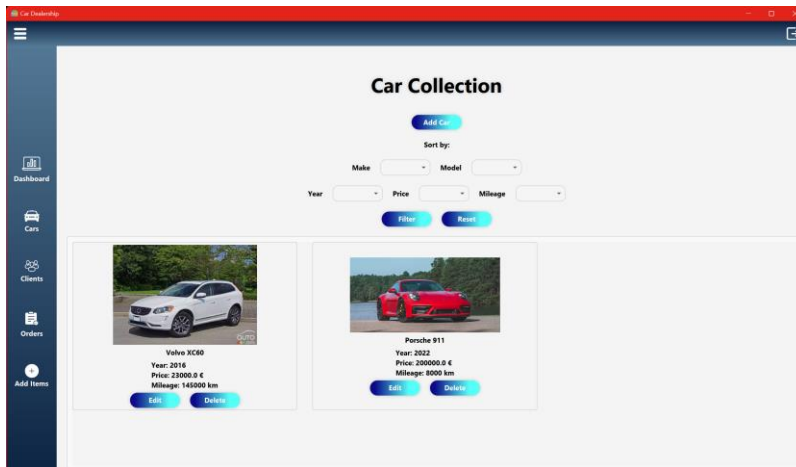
Car Dealership

Dashboard

Cars

Clients

Orders

Add Items

Car Collection

Add Car

Sort by:

Make
Model

Year
Price
Mileage

Filter
Reset

Volvo XC60
Year: 2016
Price: 23000.0 €
Mileage: 145000 km
Edit
Delete

Porsche 911
Year: 2022
Price: 200000.0 €
Mileage: 8000 km
Edit
Delete